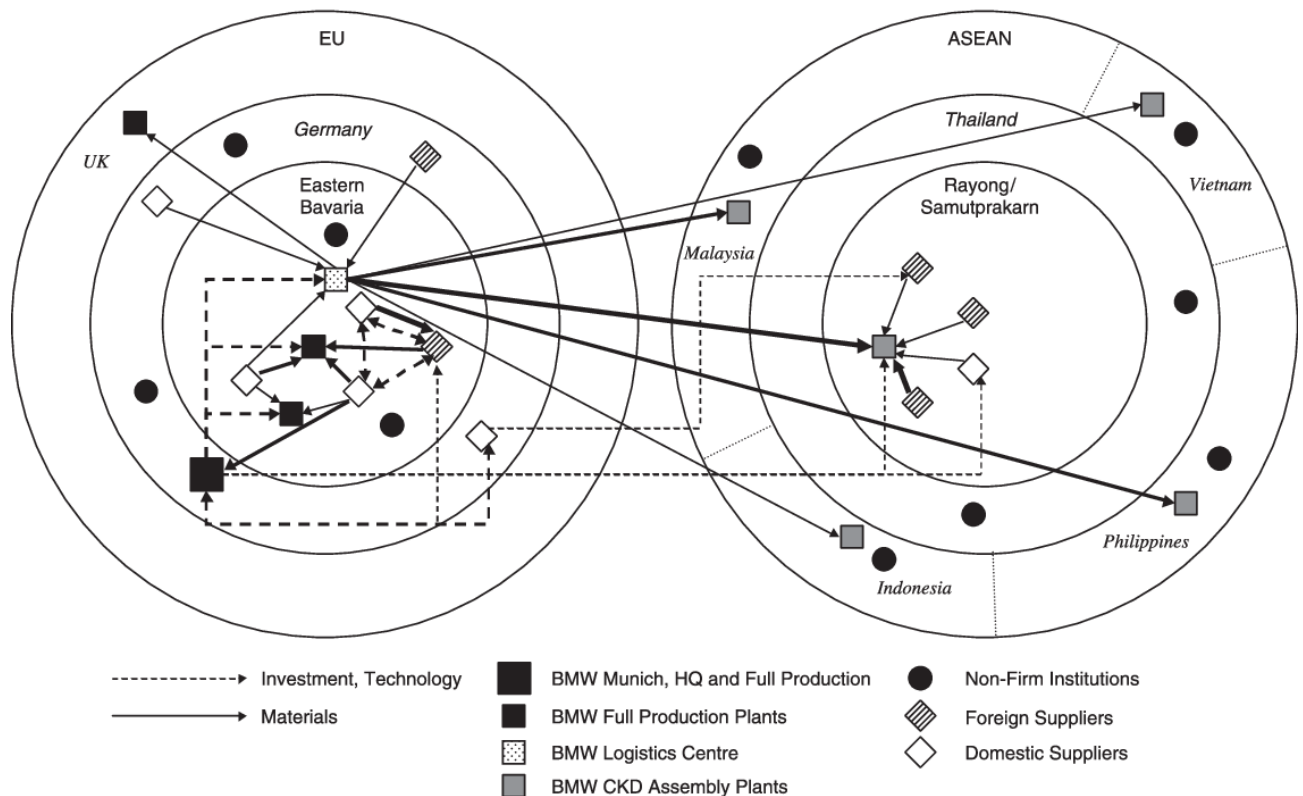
EU

Germany

UK

Eastern Bavaria

ASEAN

Thailand

Vietnam

Rayong/ Samutprakarn

Malaysia

Philippines

Indonesia

Investment, Technology

Materials

BMW Munich, HQ and Full Production

BMW Full Production Plants

BMW Logistics Centre

BMW CKD Assembly Plants

Non-Firm Institutions

Foreign Suppliers

Domestic Suppliers